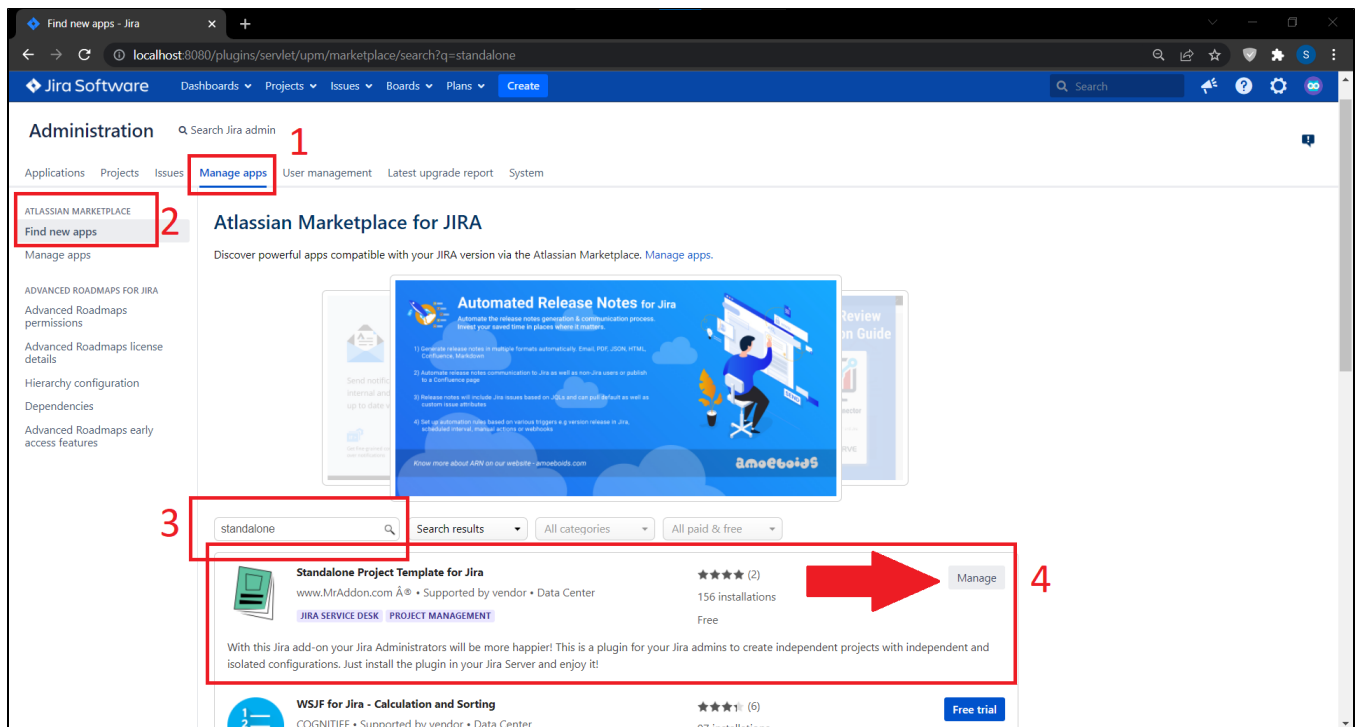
Find new apps - Jira

localhost:8080/plugins/servlet/upm/marketplace/search?q=standalone

Jira Software Dashboards Projects Issues Boards Plans Create

Search

Administration Search Jira admin 1

Applications Projects Issues Manage apps User management Latest upgrade report System

ATLASSIAN MARKETPLACE
Find new apps 2
Manage apps

ADVANCED ROADMAPS FOR JIRA
Advanced Roadmaps permissions
Advanced Roadmaps license details
Hierarchy configuration
Dependencies
Advanced Roadmaps early access features

Atlassian Marketplace for JIRA

Discover powerful apps compatible with your JIRA version via the Atlassian Marketplace. Manage apps.

Automated Release Notes for Jira

Automate the release notes generation & communication process. Invest your saved time in places where it matters.

1) Generate release notes in multiple formats automatically. Email, PDF, JSON, HTML, Confluence, Markdown

2) Automate release notes communication to Jira as well as non-Jira users or publish to a Confluence page

3) Release notes will include Jira issues based on JQLs and can pull default as well as custom issue attributes

4) Set up automation rules based on various triggers e.g version release in Jira, scheduled interval, manual actions or webhooks

Know more about ARN on our website - amoeboids.com

amoeboids

3

standalone Search results All categories All paid & free

Standalone Project Template for Jira
www.MrAddon.com Â® • Supported by vendor • Data Center
JIRA SERVICE DESK PROJECT MANAGEMENT
(2)
156 installations
Free
Manage 4

With this Jira add-on your Jira Administrators will be more happier! This is a plugin for your Jira admins to create independent projects with independent and isolated configurations. Just install the plugin in your Jira Server and enjoy it!

WSJF for Jira - Calculation and Sorting
COGNITIFF • Supported by vendor • Data Center
(6)
Free trial